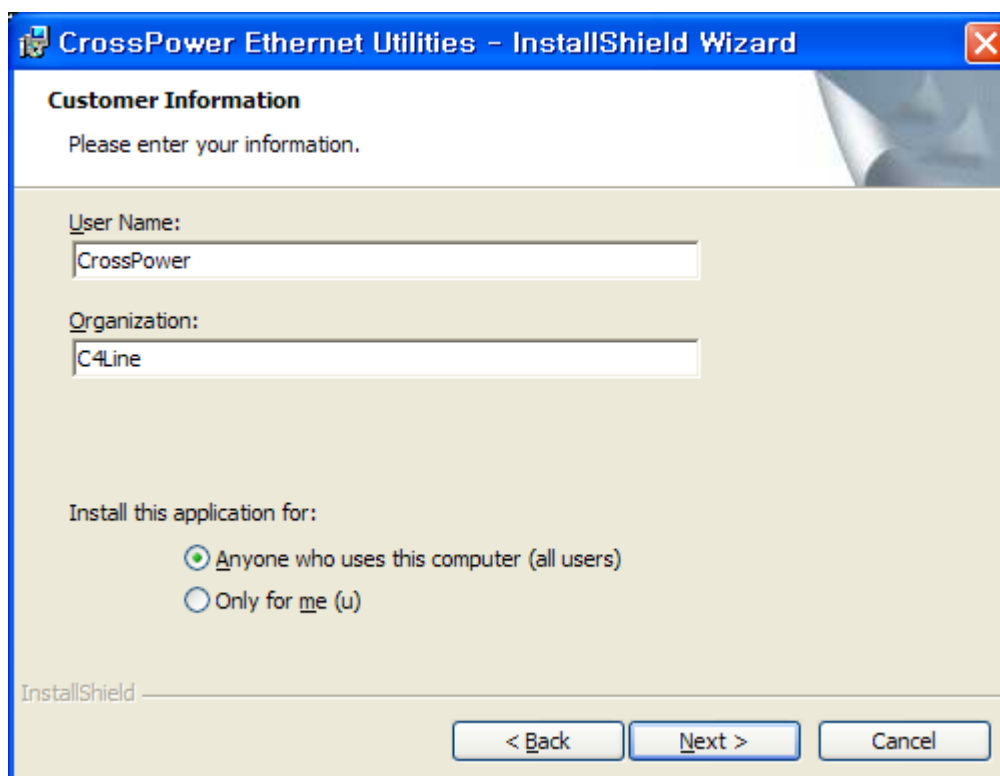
CrossPower Ethernet Utilities - InstallShield Wizard

Customer Information

Please enter your information.

User Name:

CrossPower

Organization:

C4Line

Install this application for:

Anyone who uses this computer (all users)

Only for me (u)

InstallShield

< Back

Next >

Cancel